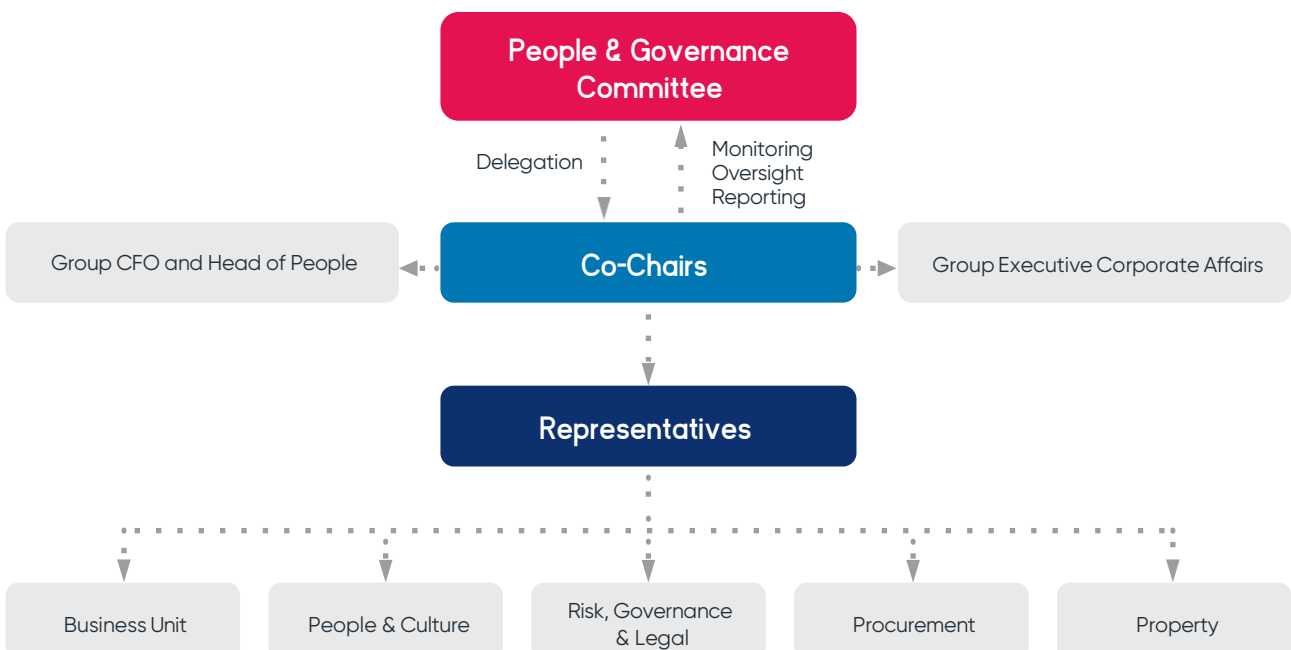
People & Governance Committee

Delegation

Monitoring
Oversight
Reporting

Group CFO and Head of People

Co-Chairs

Group Executive Corporate Affairs

Representatives

Business Unit

People & Culture

Risk, Governance & Legal

Procurement

Property